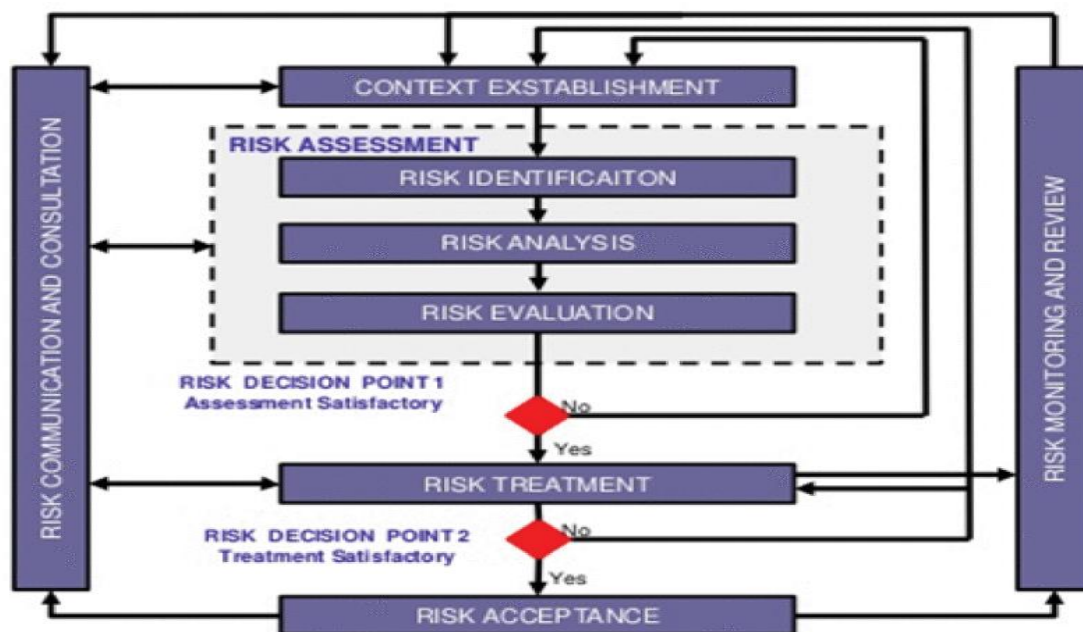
RISK COMMUNICATION AND CONSULTATION

CONTEXT EXSTABLISHMENT

RISK ASSESSMENT

RISK IDENTIFICAITON

RISK ANALYSIS

RISK EVALUATION

RISK DECISION POINT 1
Assessment Satisfactory

No

Yes

RISK TREATMENT

RISK DECISION POINT 2
Treatment Satisfactory

No

Yes

RISK ACCEPTANCE

RISK MONITORING AND REVIEW